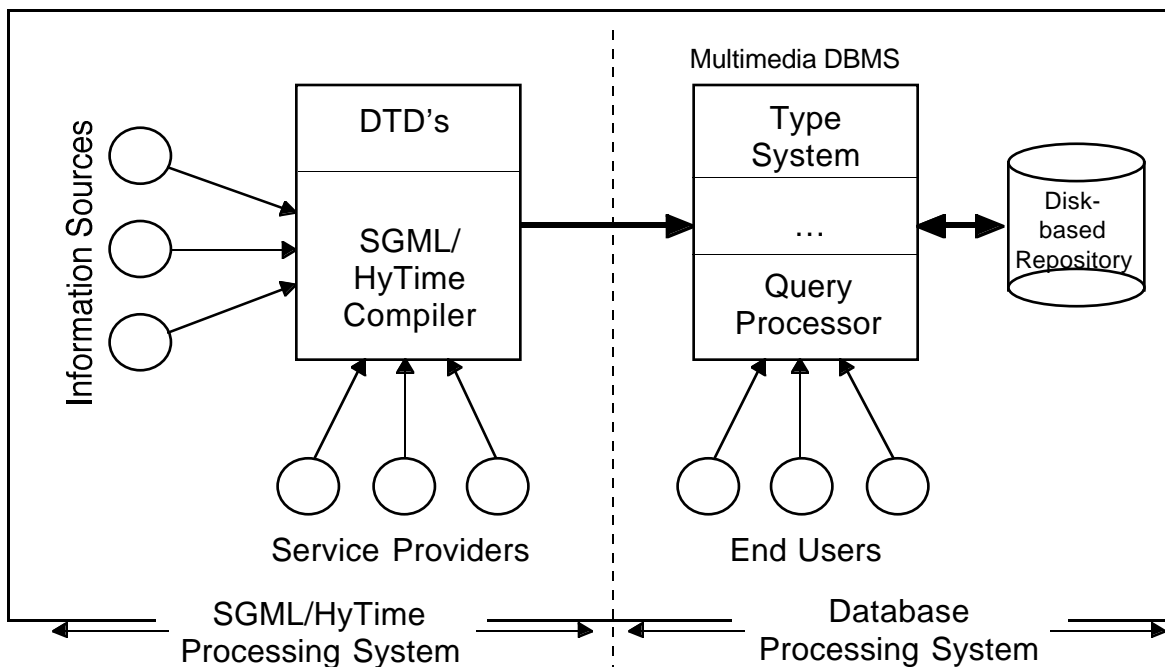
Information Sources

DTD's

SGML/
HyTime
Compiler

Service Providers

Multimedia DBMS

Type
System

…

Query
Processor

Disk-
based
Repository

End Users

SGML/HyTime
Processing System

Database
Processing System